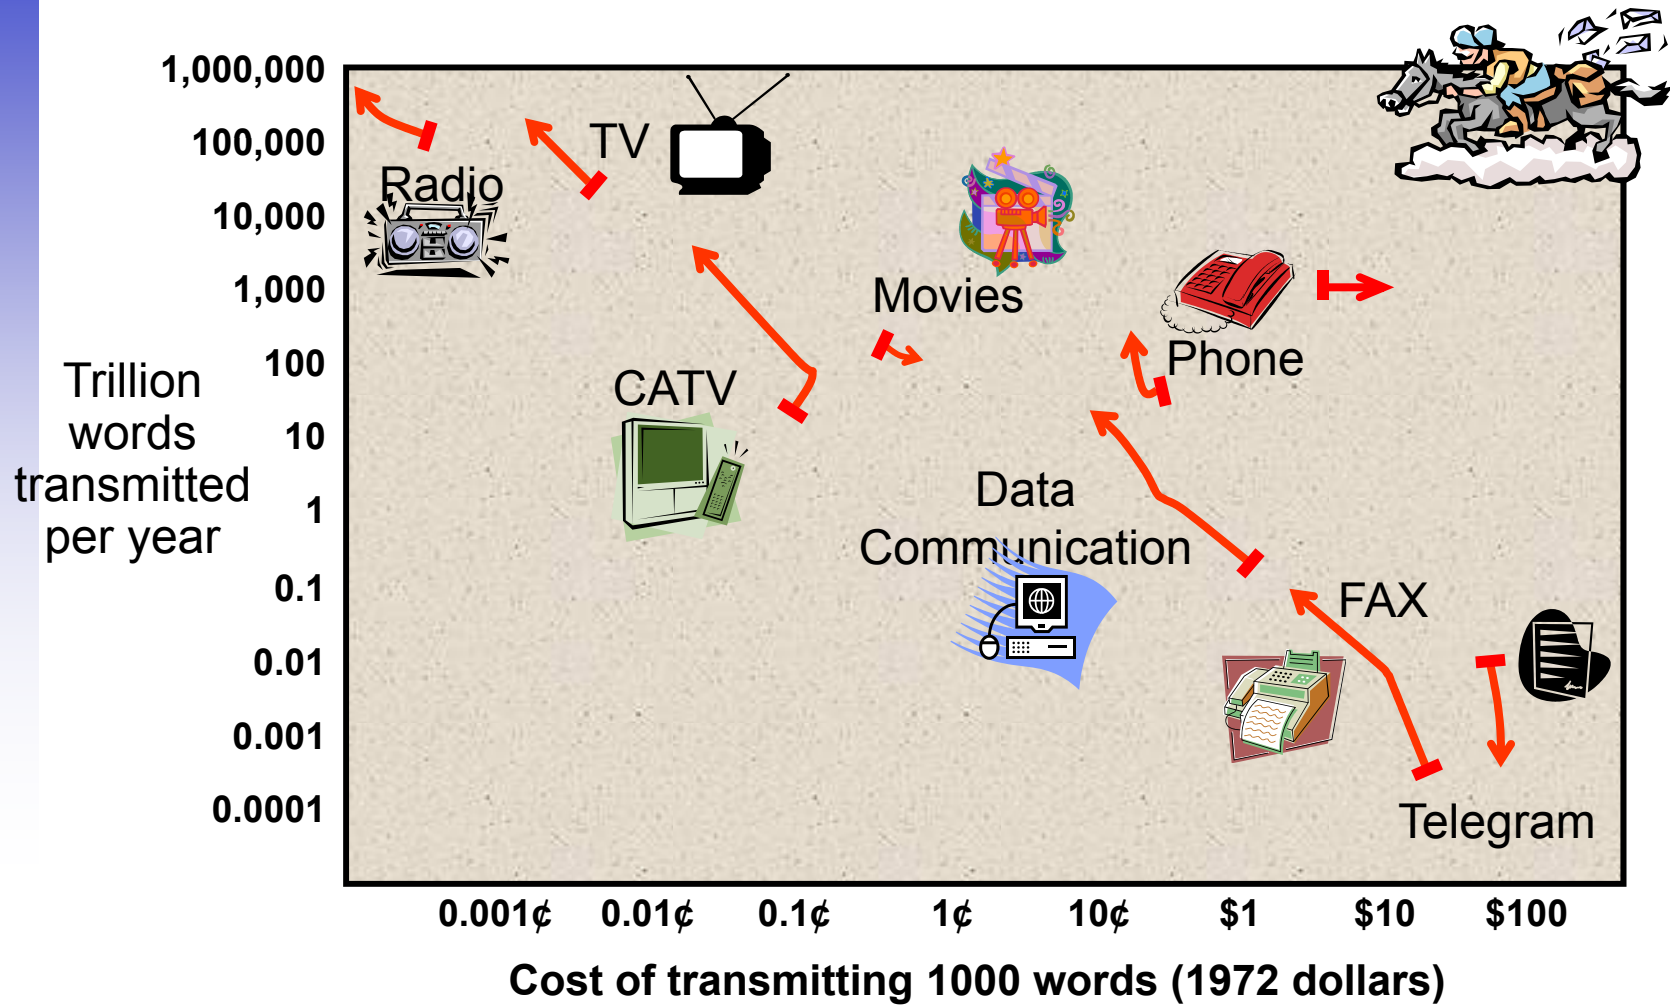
1,000,000
100,000
10,000
1,000
100
10
1
0.1
0.01
0.001
0.0001

Trillion words transmitted per year

Radio
TV
Movies
Phone
CATV
Data Communication
FAX
Telegram

0.001¢
0.01¢
0.1¢
1¢
10¢
$1
$10
$100

Cost of transmitting 1000 words (1972 dollars)